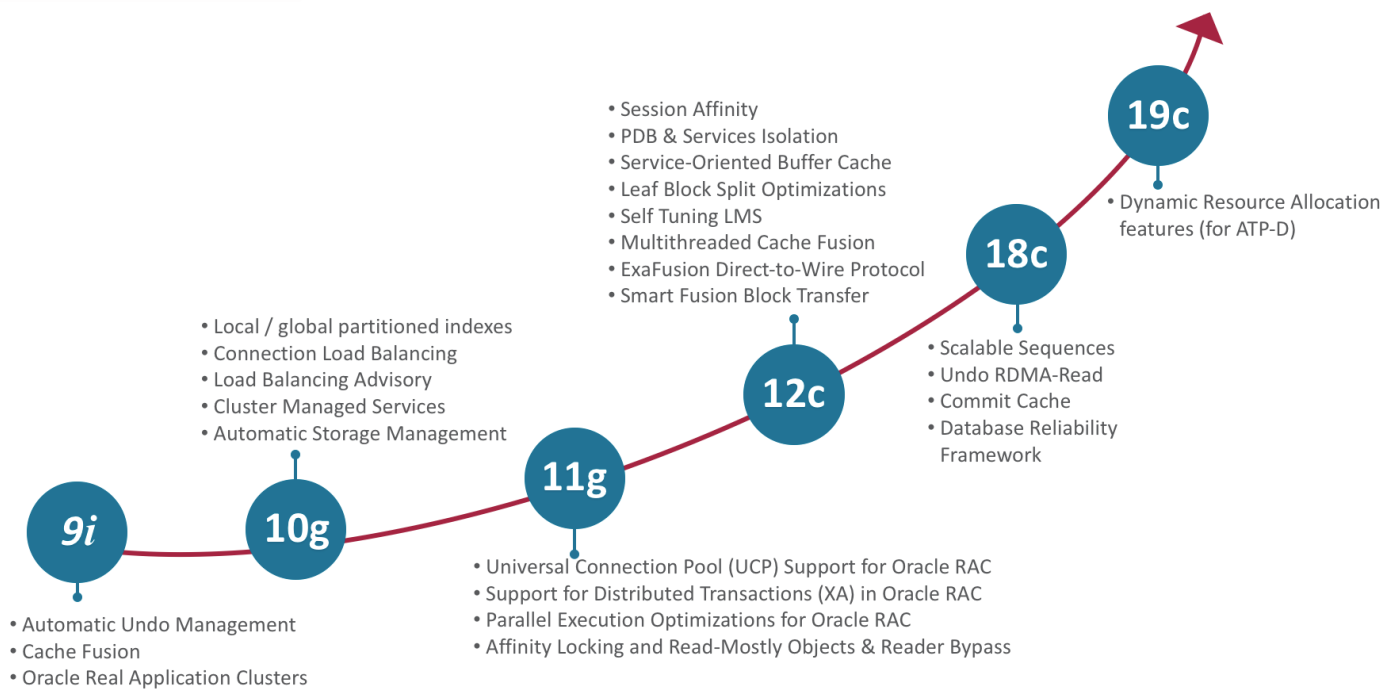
9i

• Automatic Undo Management
• Cache Fusion
• Oracle Real Application Clusters

10g

• Local / global partitioned indexes
• Connection Load Balancing
• Load Balancing Advisory
• Cluster Managed Services
• Automatic Storage Management

11g

• Universal Connection Pool (UCP) Support for Oracle RAC
• Support for Distributed Transactions (XA) in Oracle RAC
• Parallel Execution Optimizations for Oracle RAC
• Affinity Locking and Read-Mostly Objects & Reader Bypass

12c

• Session Affinity
• PDB & Services Isolation
• Service-Oriented Buffer Cache
• Leaf Block Split Optimizations
• Self Tuning LMS
• Multithreaded Cache Fusion
• ExaFusion Direct-to-Wire Protocol
• Smart Fusion Block Transfer

18c

• Scalable Sequences
• Undo RDMA-Read
• Commit Cache
• Database Reliability Framework

19c

• Dynamic Resource Allocation features (for ATP-D)